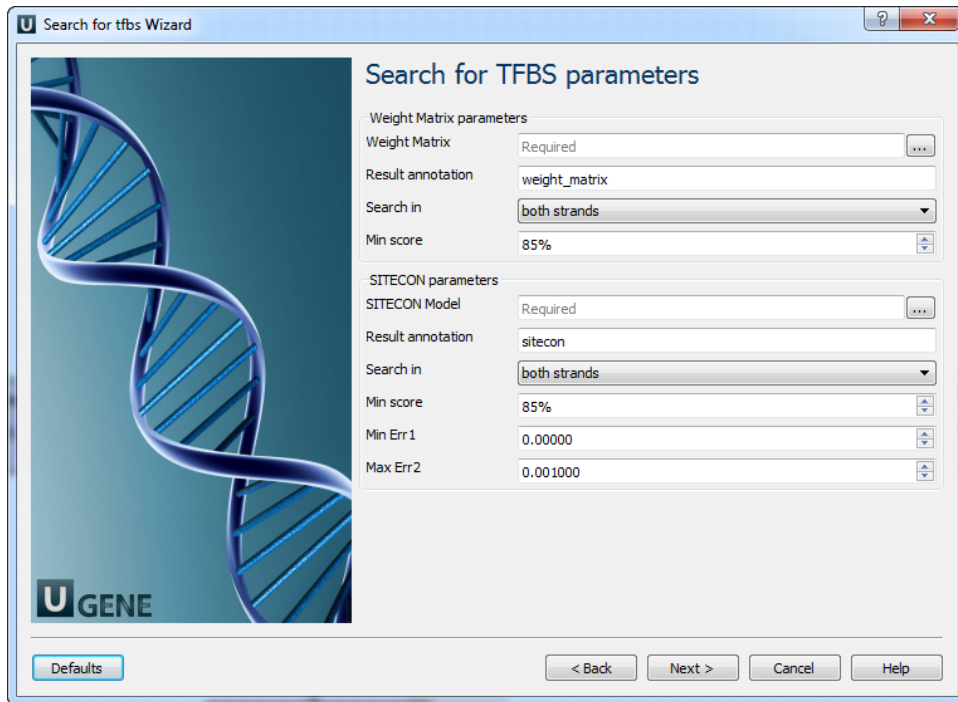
U Search for tfbs Wizard

?

X

U GENE

Search for TFBS parameters

Weight Matrix parameters

Weight Matrix | Required | ...

Result annotation | weight_matrix

Search in | both strands

Min score | 85%

SITECON parameters

SITECON Model | Required | ...

Result annotation | sitecon

Search in | both strands

Min score | 85%

Min Err1 | 0.00000

Max Err2 | 0.001000

Defaults

< Back

Next >

Cancel

Help